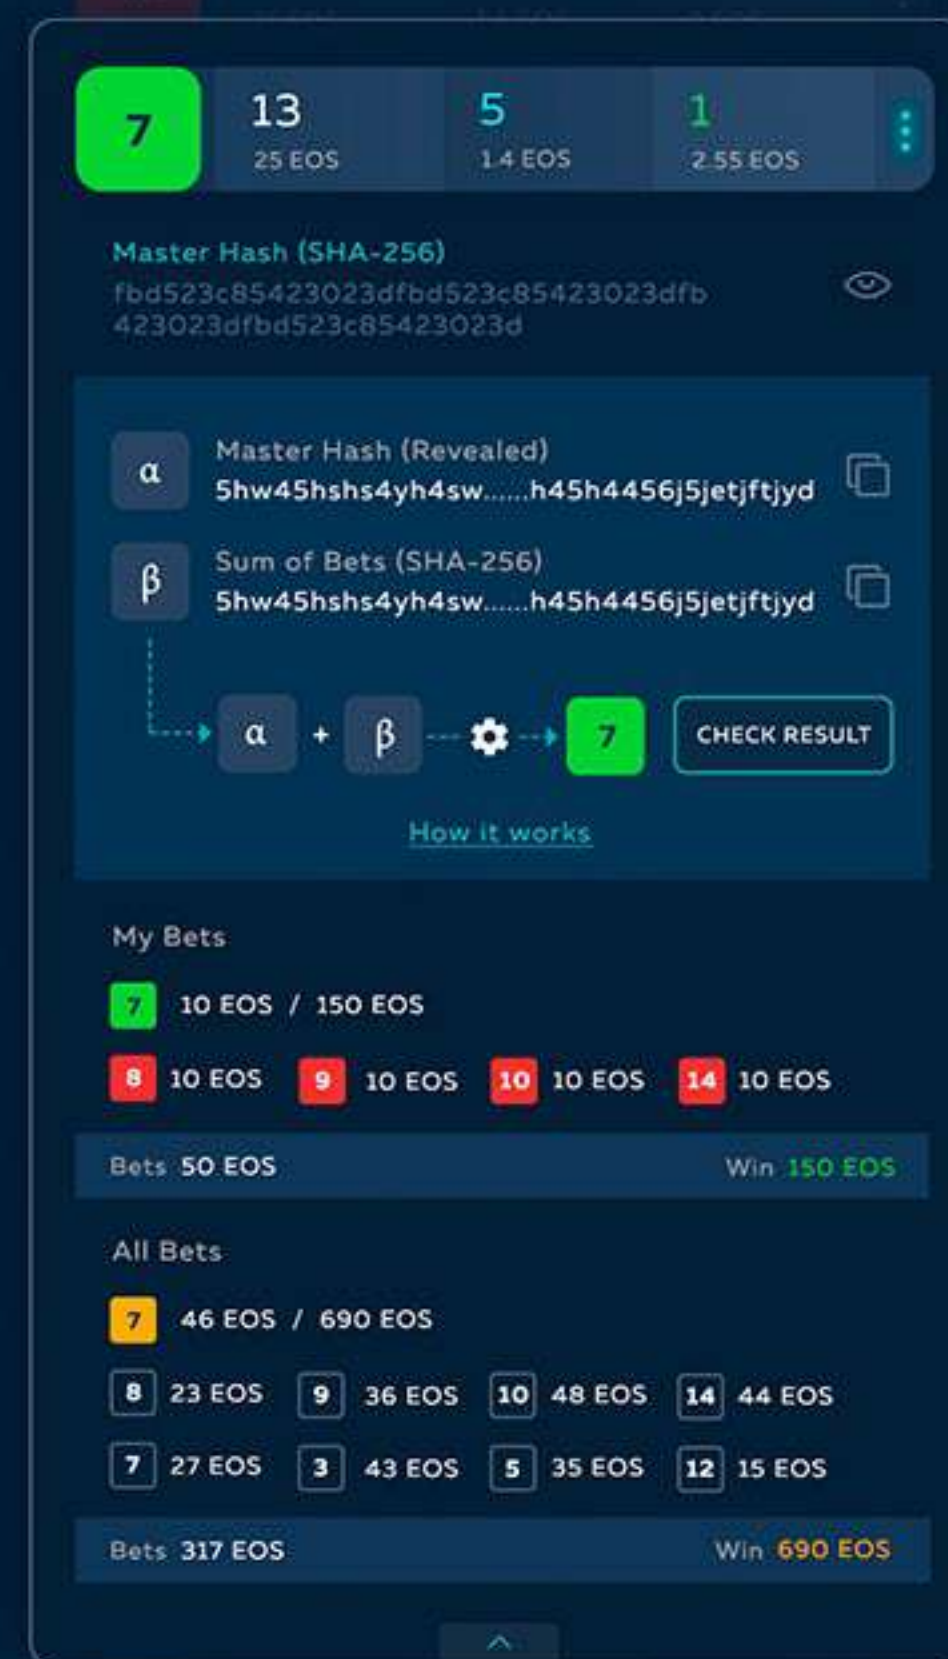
7

13
25 EOS

5
1.4 EOS

1
2.55 EOS

Master Hash (SHA-256)
fbd523c85423023dfbd523c85423023dfb423023dfbd523c85423023d

α
Master Hash (Revealed)
5hw45hshs4yh4sw......h45h4456j5jetjftjyd

β
Sum of Bets (SHA-256)
5hw45hshs4yh4sw......h45h4456j5jetjftjyd

α + β 7

CHECK RESULT

How it works

My Bets

7 10 EOS / 150 EOS

8 10 EOS 9 10 EOS 10 10 EOS 14 10 EOS

Bets 50 EOS Win 150 EOS

All Bets

7 46 EOS / 690 EOS

8 23 EOS 9 36 EOS 10 48 EOS 14 44 EOS

7 27 EOS 3 43 EOS 5 35 EOS 12 15 EOS

Bets 317 EOS Win 690 EOS